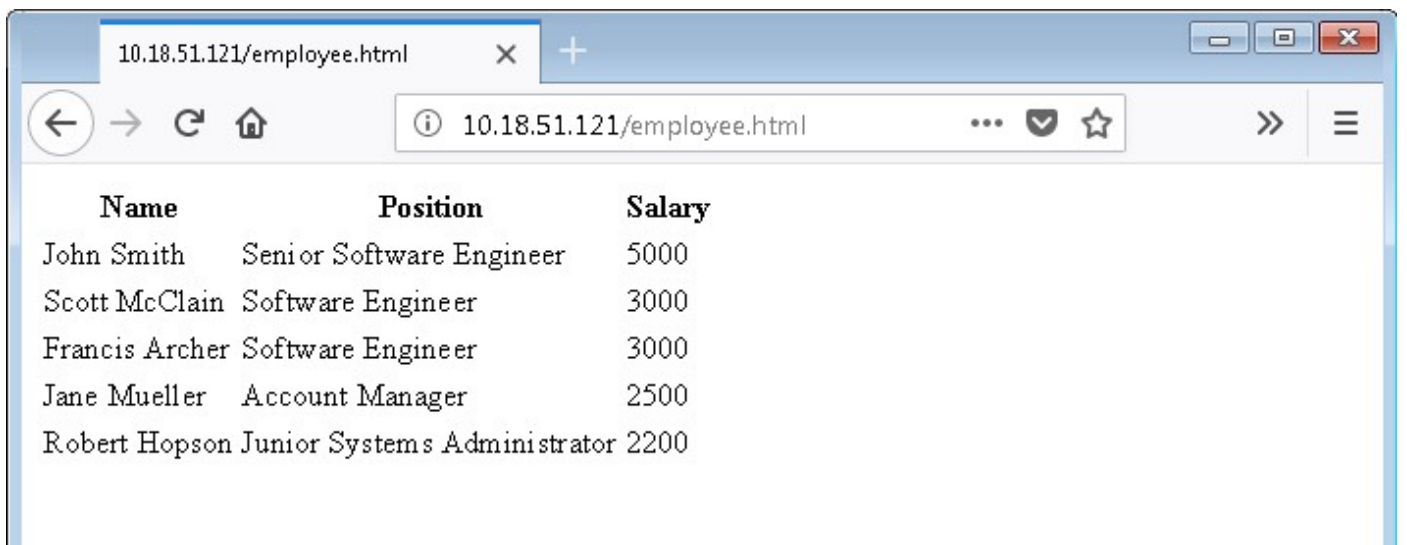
10.18.51.121/employee.html ×

10.18.51.121/employee.html

| Name | Position | Salary |
|---|---|---|
| John Smith | Senior Software Engineer | 5000 |
| Scott McClain | Software Engineer | 3000 |
| Francis Archer | Software Engineer | 3000 |
| Jane Mueller | Account Manager | 2500 |
| Robert Hopson | Junior Systems Administrator | 2200 |